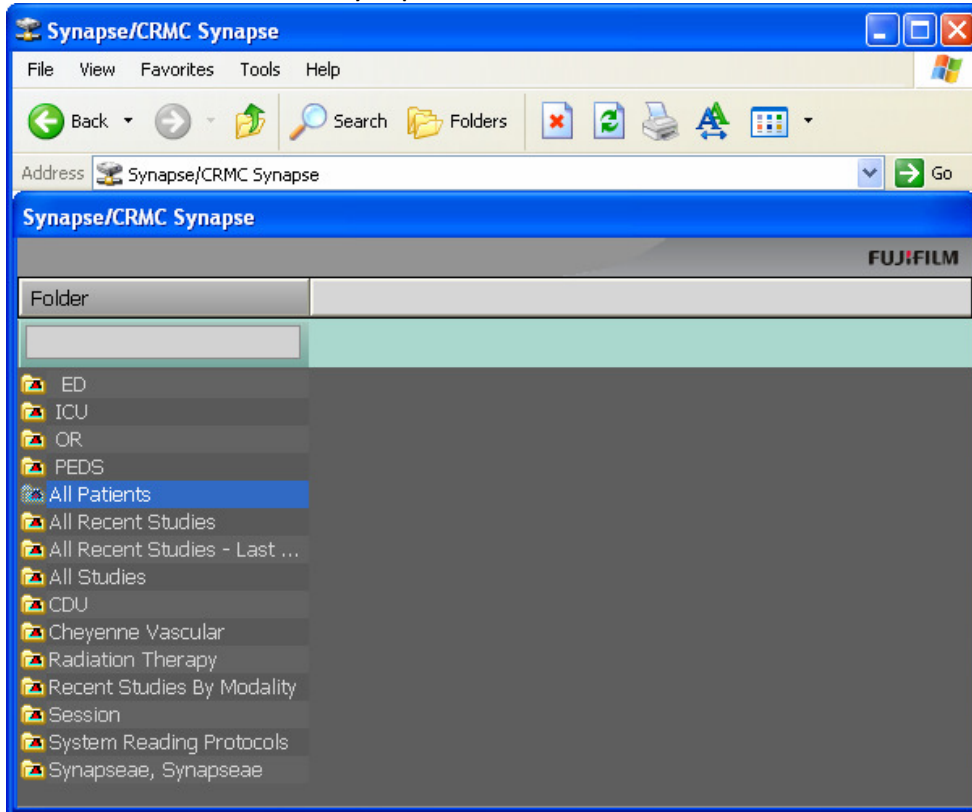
Synapse/CRMC Synapse

File View Favorites Tools Help

Back Search Folders

Address Synapse/CRMC Synapse Go

Synapse/CRMC Synapse

FUJIFILM

Folder

ED
ICU
OR
PEDS
All Patients
All Recent Studies
All Recent Studies - Last ...
All Studies
CDU
Cheyenne Vascular
Radiation Therapy
Recent Studies By Modality
Session
System Reading Protocols
Synapseae, Synapseae